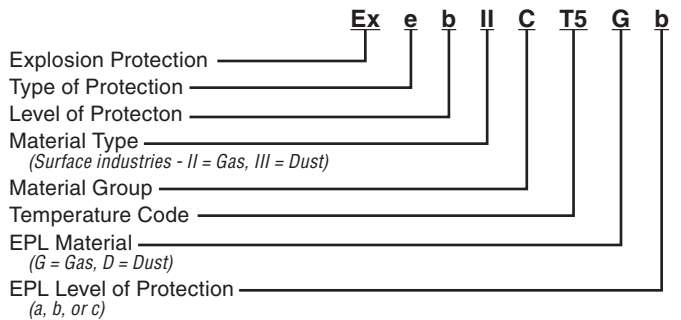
Ex e b II C T5 G b

Explosion Protection
Type of Protection
Level of Protecton
Material Type
(Surface industries - II = Gas, III = Dust)
Material Group
Temperature Code
EPL Material
(G = Gas, D = Dust)
EPL Level of Protection
(a, b, or c)